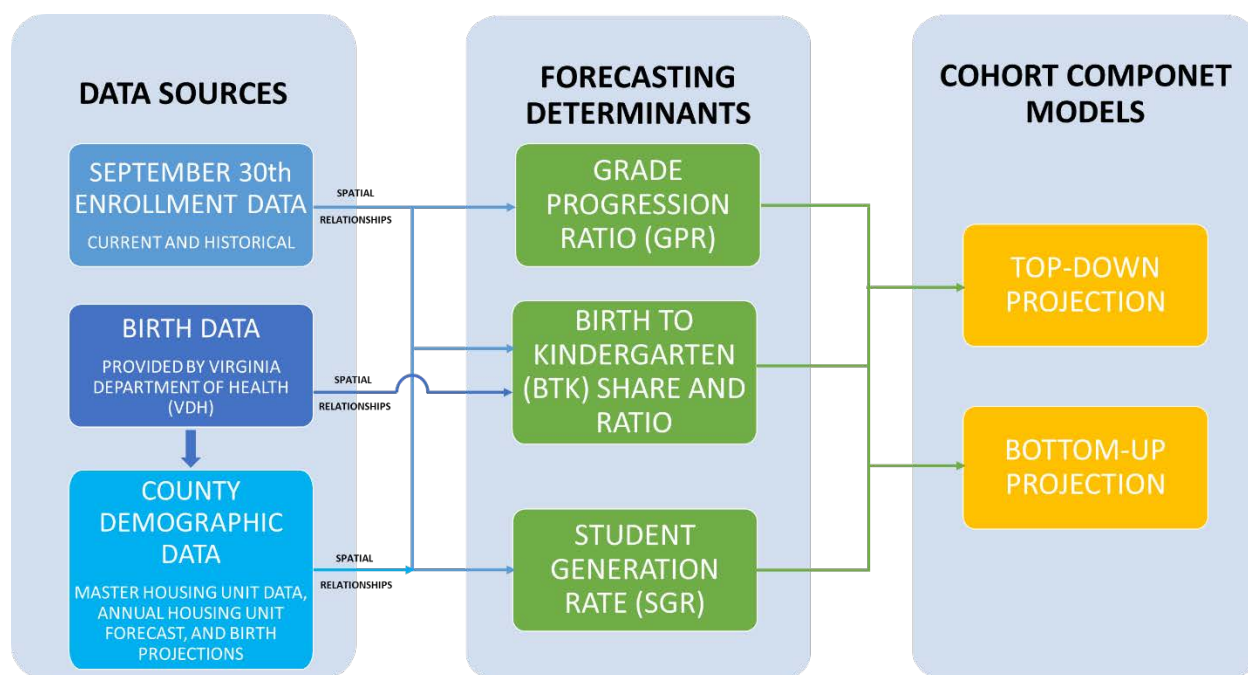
DATA SOURCES

SEPTEMBER 30th ENROLLMENT DATA

CURRENT AND HISTORICAL

SPATIAL RELATIONSHIPS

BIRTH DATA

PROVIDED BY VIRGINIA DEPARTMENT OF HEALTH (VDH)

SPATIAL RELATIONSHIPS

COUNTY DEMOGRAPHIC DATA

MASTER HOUSING UNIT DATA, ANNUAL HOUSING UNIT FORECAST, AND BIRTH PROJECTIONS

SPATIAL RELATIONSHIPS

FORECASTING DETERMINANTS

GRADE PROGRESSION RATIO (GPR)

BIRTH TO KINDERGARTEN (BTK) SHARE AND RATIO

STUDENT GENERATION RATE (SGR)

COHORT COMPONET MODELS

TOP-DOWN PROJECTION

BOTTOM-UP PROJECTION